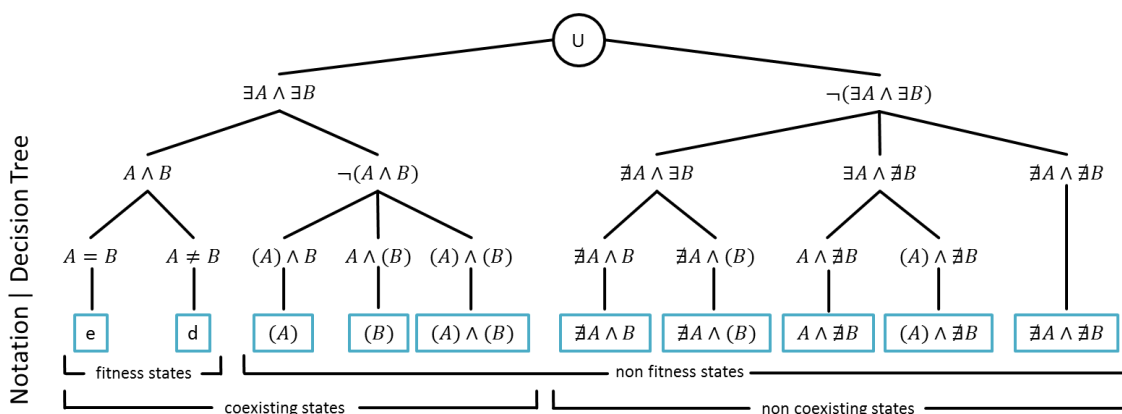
Notation | Decision Tree

U

$\exists A \wedge \exists B$

$\neg(\exists A \wedge \exists B)$

$A \wedge B$

$\neg(A \wedge B)$

$\nexists A \wedge \exists B$

$\exists A \wedge \nexists B$

$\nexists A \wedge \nexists B$

$A = B$

$A \neq B$

$(A) \wedge B$

$A \wedge (B)$

$(A) \wedge (B)$

$\nexists A \wedge B$

$\nexists A \wedge (B)$

$A \wedge \nexists B$

$(A) \wedge \nexists B$

e

d

$(A)$

$(B)$

$(A) \wedge (B)$

$\nexists A \wedge B$

$\nexists A \wedge (B)$

$A \wedge \nexists B$

$(A) \wedge \nexists B$

$\nexists A \wedge \nexists B$

fitness states

non fitness states

coexisting states

non coexisting states